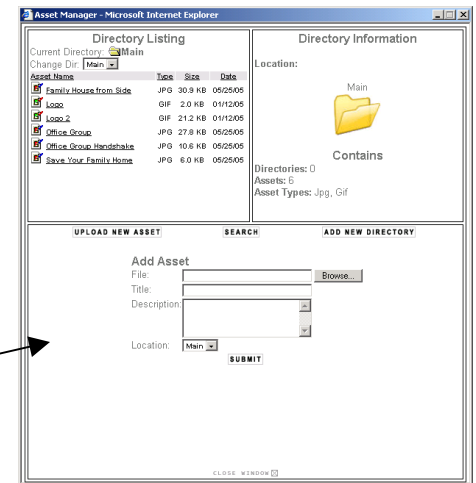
Asset Manager - Microsoft Internet Explorer

Directory Listing
Current Directory: Main
Change Dir: Main

| Asset Name | Type | Size | Date |
|---|---|---|---|
| Family House from Side | JPG | 30.9 KB | 05/25/05 |
| Logo | GIF | 2.0 KB | 01/12/05 |
| Logo 2 | GIF | 21.2 KB | 01/12/05 |
| Office Group | JPG | 27.8 KB | 05/25/05 |
| Office Group Handshake | JPG | 10.6 KB | 05/25/05 |
| Save Your Family Home | JPG | 6.0 KB | 05/25/05 |

Directory Information
Location:
Main
Contains
Directories: 0
Assets: 6
Asset Types: Jpg, Gif

UPLOAD NEW ASSET
SEARCH
ADD NEW DIRECTORY

Add Asset
File:
Browse...
Title:
Description:
Location: Main
SUBMIT

CLOSE WINDOW